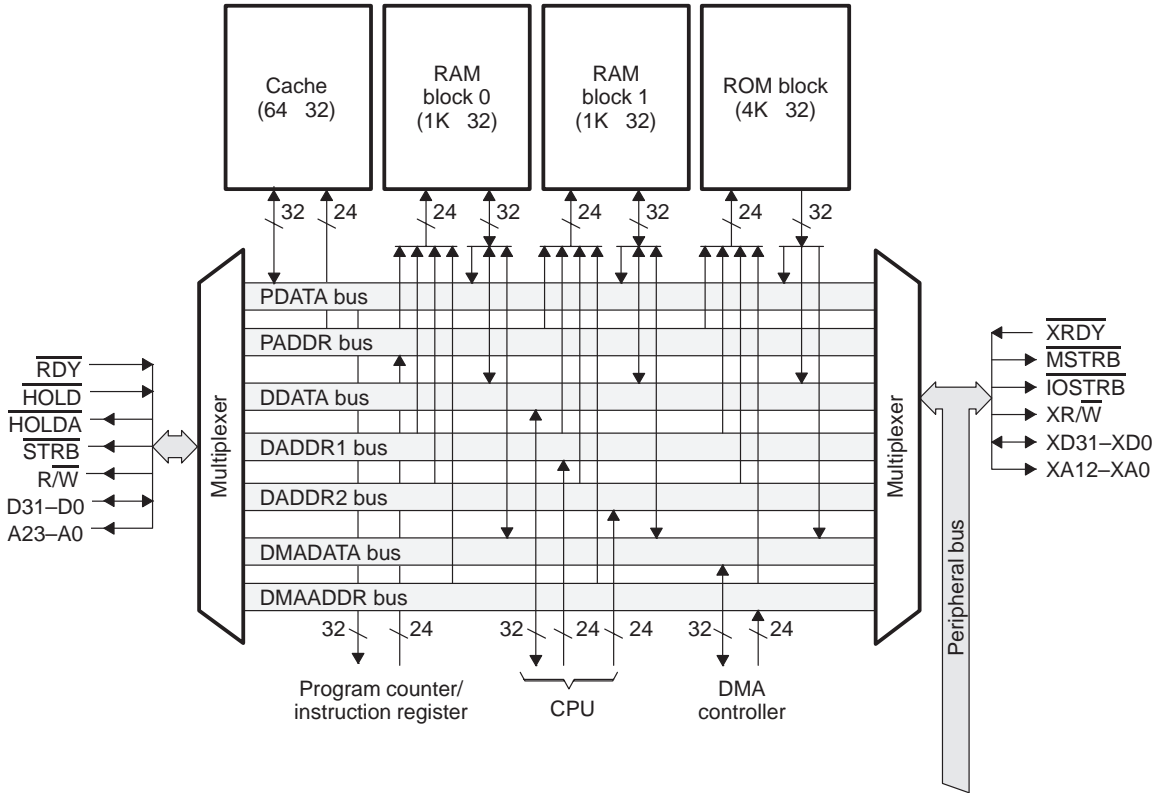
Cache
(64 32)

RAM
block 0
(1K 32)

RAM
block 1
(1K 32)

ROM block
(4K 32)

32 24 24 32 24 32 24 32

$\overline{RDY}$
$\overline{HOLD}$
$\overline{HOLDA}$
$\overline{STRB}$
R/$\overline{W}$
D31–D0
A23–A0

Multiplexer

PDATA bus
PADDR bus
DDATA bus
DADDR1 bus
DADDR2 bus
DMADATA bus
DMAADDR bus

Multiplexer

$\overline{XRDY}$
$\overline{MSTRB}$
$\overline{IOSTRB}$
XR/$\overline{W}$
XD31–XD0
XA12–XA0

Peripheral bus

32 24 32 24 24 32 24

Program counter/
instruction register

CPU

DMA
controller